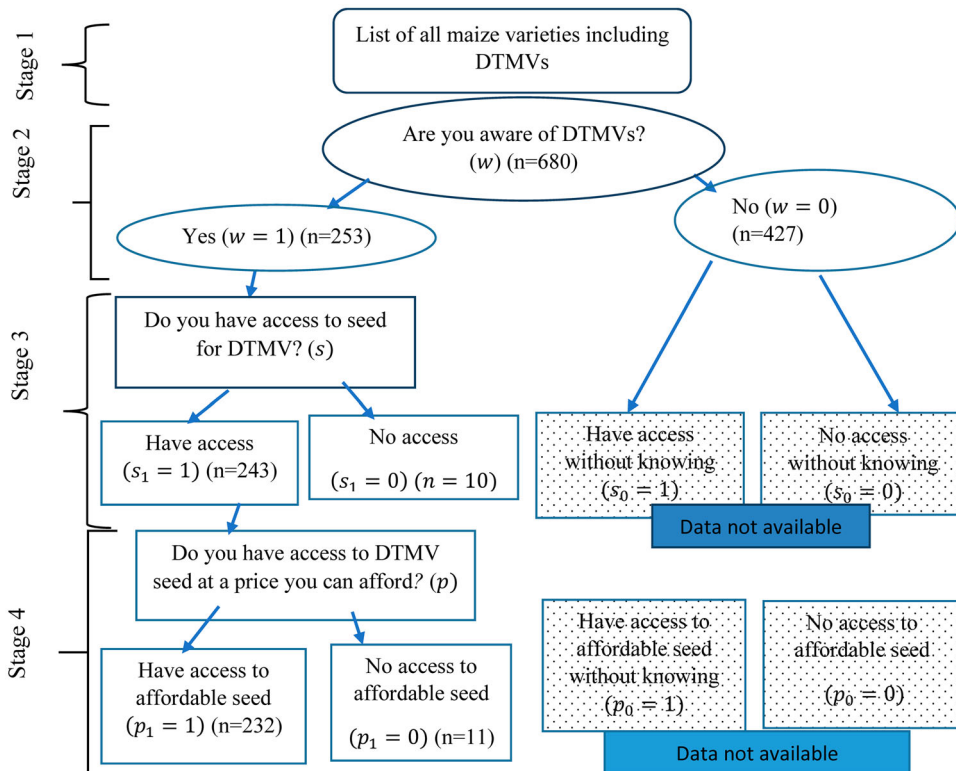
Stage 1

List of all maize varieties including DTMVs

Stage 2

Are you aware of DTMVs? $(w)$ (n=680)

Yes $(w = 1)$ (n=253)

No $(w = 0)$ (n=427)

Stage 3

Do you have access to seed for DTMV? $(s)$

Have access $(s_1 = 1)$ (n=243)

No access $(s_1 = 0)$ $(n = 10)$

Have access without knowing $(s_0 = 1)$

No access without knowing $(s_0 = 0)$

Data not available

Stage 4

Do you have access to DTMV seed at a price you can afford? $(p)$

Have access to affordable seed $(p_1 = 1)$ (n=232)

No access to affordable seed $(p_1 = 0)$ (n=11)

Have access to affordable seed without knowing $(p_0 = 1)$

No access to affordable seed $(p_0 = 0)$

Data not available